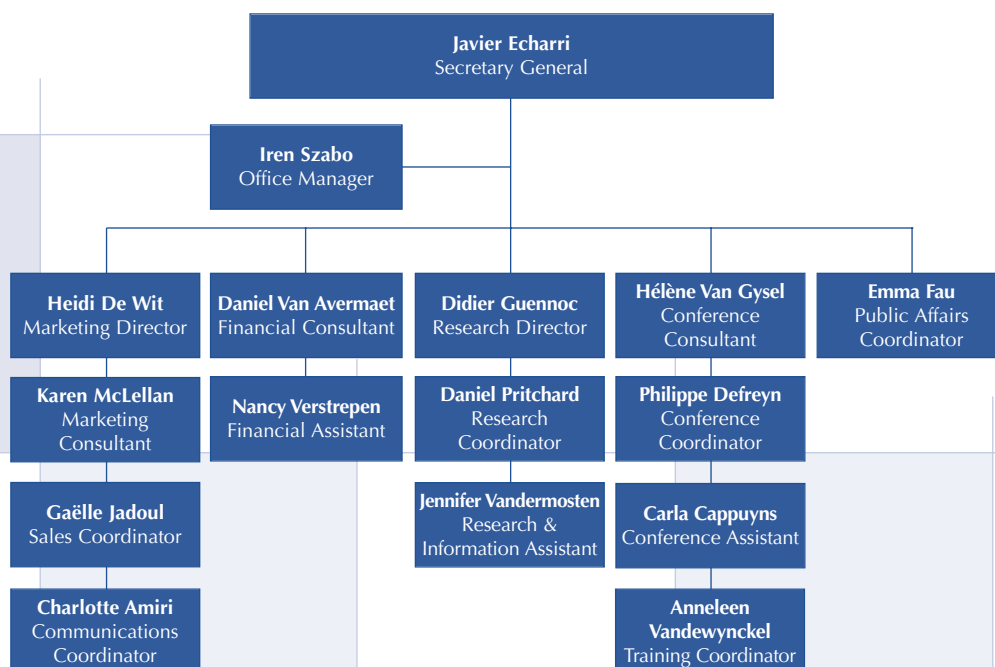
Javier Echarri
Secretary General

Iren Szabo
Office Manager

Heidi De Wit
Marketing Director

Karen McLellan
Marketing Consultant

Gaëlle Jadoul
Sales Coordinator

Charlotte Amiri
Communications Coordinator

Daniel Van Avermaet
Financial Consultant

Nancy Verstrepen
Financial Assistant

Didier Guennoc
Research Director

Daniel Pritchard
Research Coordinator

Jennifer Vandermosten
Research & Information Assistant

Hélène Van Gysel
Conference Consultant

Philippe Defreyn
Conference Coordinator

Carla Cappuyns
Conference Assistant

Anneleen Vandewynckel
Training Coordinator

Emma Fau
Public Affairs Coordinator